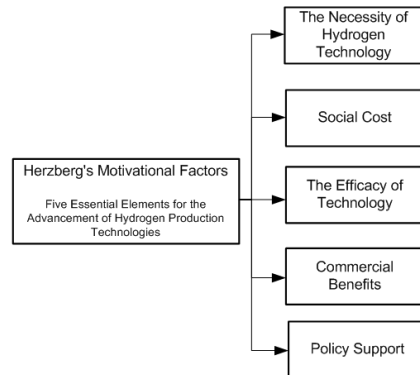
Herzberg's Motivational Factors

Five Essential Elements for the Advancement of Hydrogen Production Technologies

The Necessity of Hydrogen Technology

Social Cost

The Efficacy of Technology

Commercial Benefits

Policy Support